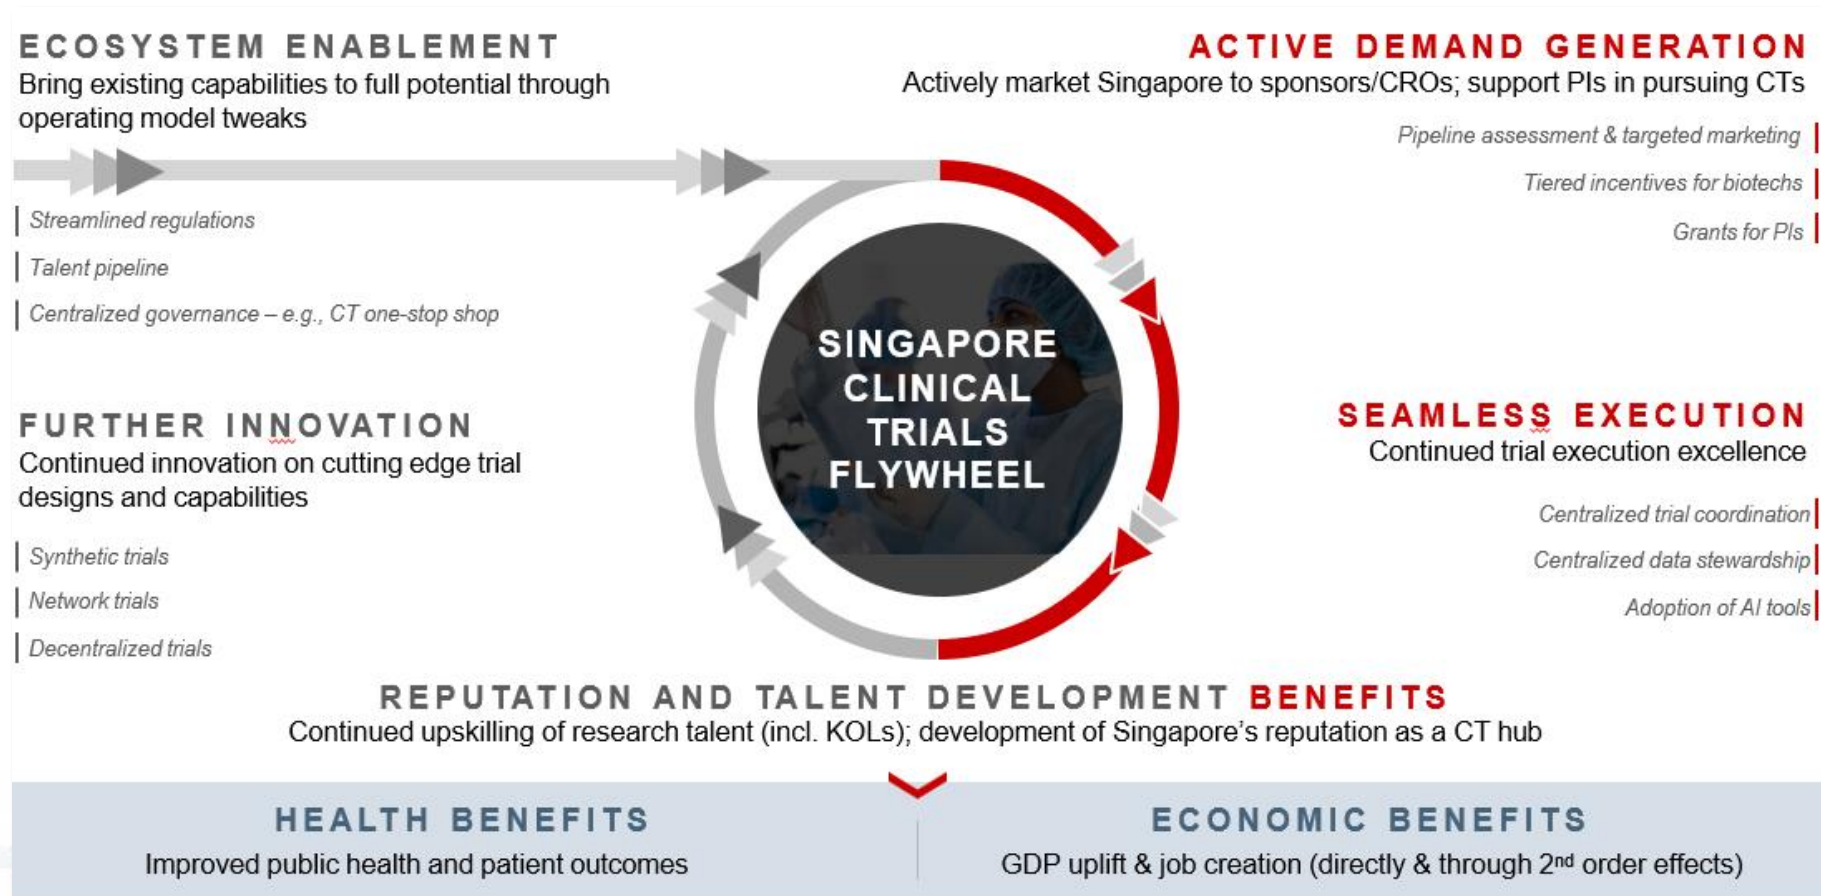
ECOSYSTEM ENABLEMENT
Bring existing capabilities to full potential through operating model tweaks

Streamlined regulations

Talent pipeline

Centralized governance – e.g., CT one-stop shop

ACTIVE DEMAND GENERATION
Actively market Singapore to sponsors/CROs; support PIs in pursuing CTs

Pipeline assessment & targeted marketing

Tiered incentives for biotechs

Grants for PIs

SINGAPORE CLINICAL TRIALS FLYWHEEL

FURTHER INNOVATION
Continued innovation on cutting edge trial designs and capabilities

Synthetic trials

Network trials

Decentralized trials

SEAMLESS EXECUTION
Continued trial execution excellence

Centralized trial coordination

Centralized data stewardship

Adoption of AI tools

REPUTATION AND TALENT DEVELOPMENT BENEFITS
Continued upskilling of research talent (incl. KOLs); development of Singapore's reputation as a CT hub

HEALTH BENEFITS
Improved public health and patient outcomes

ECONOMIC BENEFITS
GDP uplift & job creation (directly & through 2$^{nd}$ order effects)